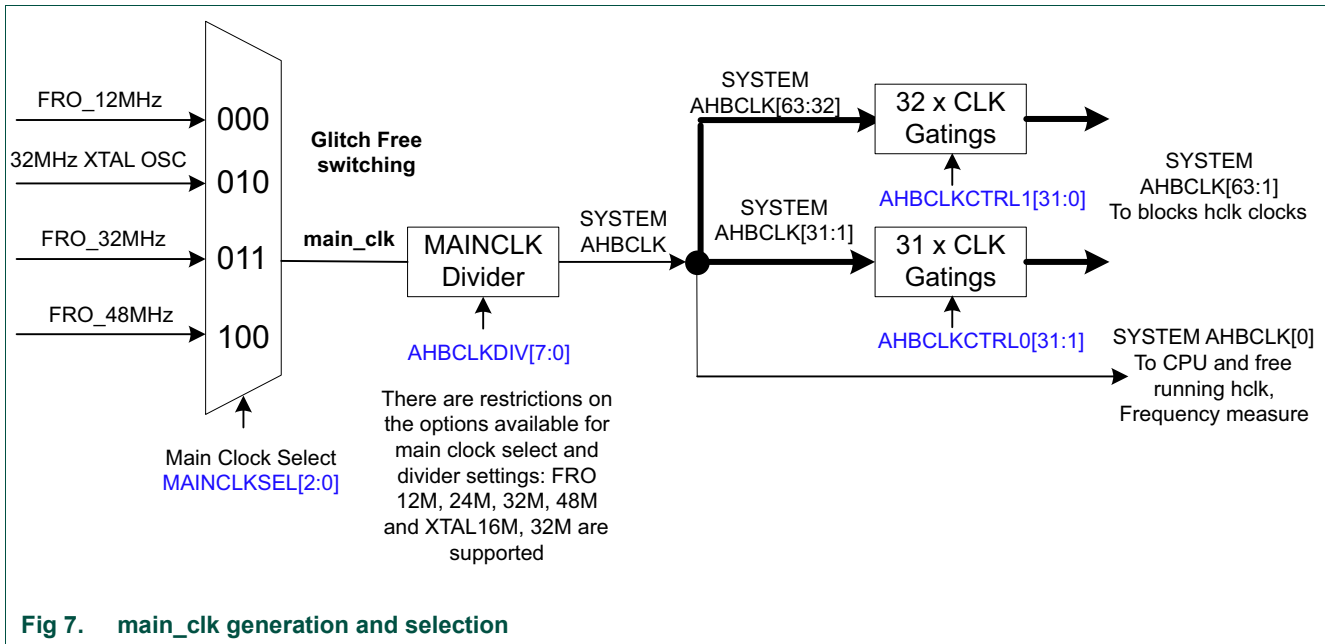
FRO_12MHz
32MHz XTAL OSC
FRO_32MHz
FRO_48MHz

000
010
011
100

Glitch Free switching

Main Clock Select
MAINCLKSEL[2:0]

main_clk

MAINCLK Divider

AHBCLKDIV[7:0]

There are restrictions on the options available for main clock select and divider settings: FRO 12M, 24M, 32M, 48M and XTAL16M, 32M are supported

SYSTEM AHBCLK

SYSTEM AHBCLK[63:32]

32 x CLK Gatings

AHBCLKCTRL1[31:0]

SYSTEM AHBCLK[31:1]

31 x CLK Gatings

AHBCLKCTRL0[31:1]

SYSTEM AHBCLK[63:1] To blocks hclk clocks

SYSTEM AHBCLK[0] To CPU and free running hclk, Frequency measure

Fig 7. main_clk generation and selection